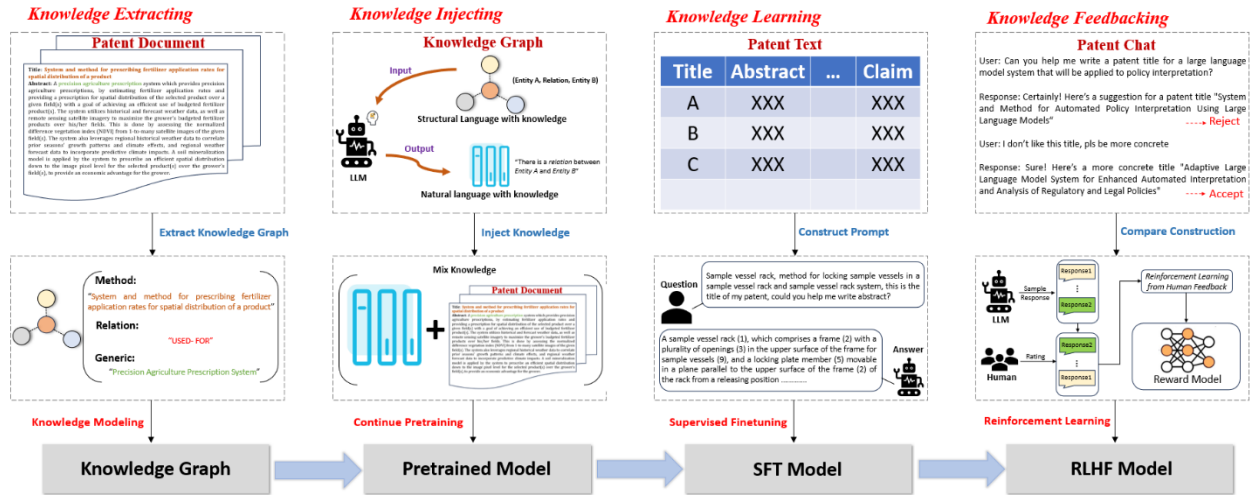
Knowledge Extracting

Patent Document

Title: System and method for prescribing fertilizer application rates for spatial distribution of a product

Abstract: A precision agriculture prescription system which provides precision agriculture prescriptions, by estimating fertilizer application rates and providing a prescription for spatial distribution of the selected product over a given field(s) with a goal of achieving an efficient use of budgeted fertilizer product(s). The system utilizes historical and forecast weather data, as well as remote sensing satellite imagery to maximize the grower's budgeted fertilizer products over his/her fields. This is done by assessing the normalized difference vegetation index (NDVI) from 1-to-many satellite images of the given field(s). The system also leverages regional historical weather data to correlate prior seasons' growth patterns and climate effects, and regional weather forecast data to incorporate predictive climate impacts. A soil mineralization model is applied by the system to prescribe an efficient spatial distribution down to the image pixel level for the selected product(s) over the grower's field(s), to provide an economic advantage for the grower.

Extract Knowledge Graph

Method:
"System and method for prescribing fertilizer application rates for spatial distribution of a product"

Relation:
"USED- FOR"

Generic:
"Precision Agriculture Prescription System"

Knowledge Modeling

Knowledge Graph

Knowledge Injecting

Knowledge Graph

Input

(Entity A, Relation, Entity B)

Structural Language with knowledge

LLM

Output

"There is a relation between Entity A and Entity B"

Natural language with knowledge

Inject Knowledge

Mix Knowledge

Patent Document

Continue Pretraining

Pretrained Model

Knowledge Learning

Patent Text

| Title | Abstract | ... | Claim |
|---|---|---|---|
| A | XXX | | XXX |
| B | XXX | | XXX |
| C | XXX | | XXX |
| | | | |

Construct Prompt

Question

Sample vessel rack, method for locking sample vessels in a sample vessel rack and sample vessel rack system, this is the title of my patent, could you help me write abstract?

A sample vessel rack (1), which comprises a frame (2) with a plurality of openings (3) in the upper surface of the frame for sample vessels (9), and a locking plate member (5) movable in a plane parallel to the upper surface of the frame (2) of the rack from a releasing position ..............

Answer

Supervised Finetuning

SFT Model

Knowledge Feedbacking

Patent Chat

User: Can you help me write a patent title for a large language model system that will be applied to policy interpretation?

Response: Certainly! Here's a suggestion for a patent title "System and Method for Automated Policy Interpretation Using Large Language Models"

Reject

User: I don't like this title, pls be more concrete

Response: Sure! Here's a more concrete title "Adaptive Large Language Model System for Enhanced Automated Interpretation and Analysis of Regulatory and Legal Policies"

Accept

Compare Construction

LLM

Sample Response

Response1

Response2

Reinforcement Learning from Human Feedback

Human

Rating

Response2

Response1

Reward Model

Reinforcement Learning

RLHF Model